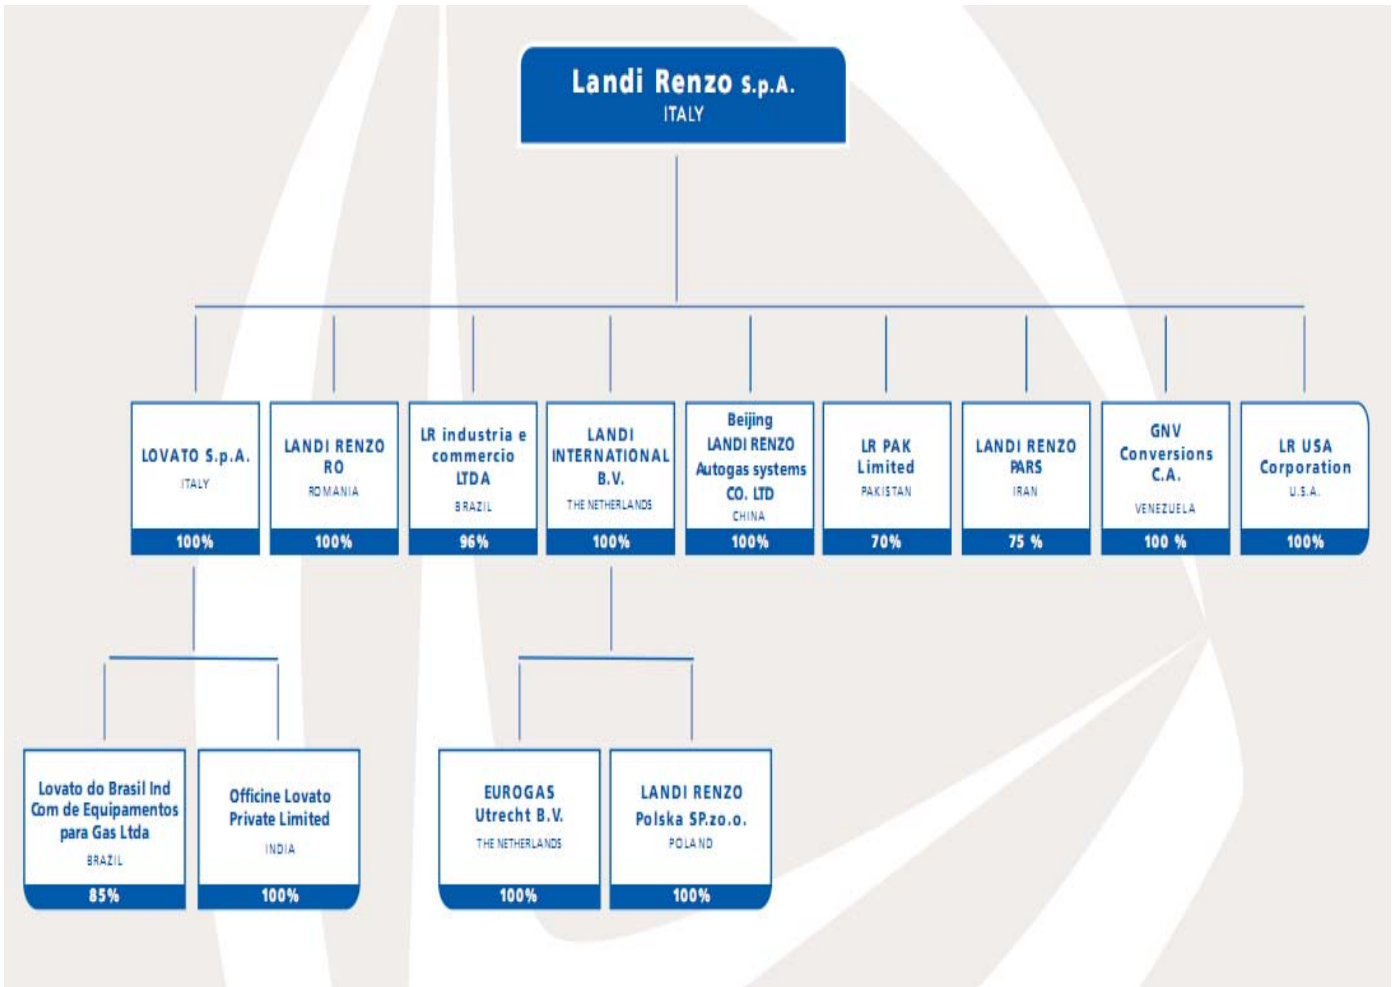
Landi Renzo S.p.A.
ITALY

LOVATO S.p.A.
ITALY
100%

LANDI RENZO RO
ROMANIA
100%

LR industria e commercio LTDA
BRAZIL
96%

LANDI INTERNATIONAL B.V.
THE NETHERLANDS
100%

Beijing LANDI RENZO Autogas systems CO. LTD
CHINA
100%

LR PAK Limited
PAKISTAN
70%

LANDI RENZO PARS
IRAN
75 %

GNV Conversions C.A.
VENEZUELA
100 %

LR USA Corporation
U.S.A.
100%

Lovato do Brasil Ind Com de Equipamentos para Gas Ltda
BRAZIL
85%

Officine Lovato Private Limited
INDIA
100%

EUROGAS Utrecht B.V.
THE NETHERLANDS
100%

LANDI RENZO Polska SP.zo.o.
POLAND
100%